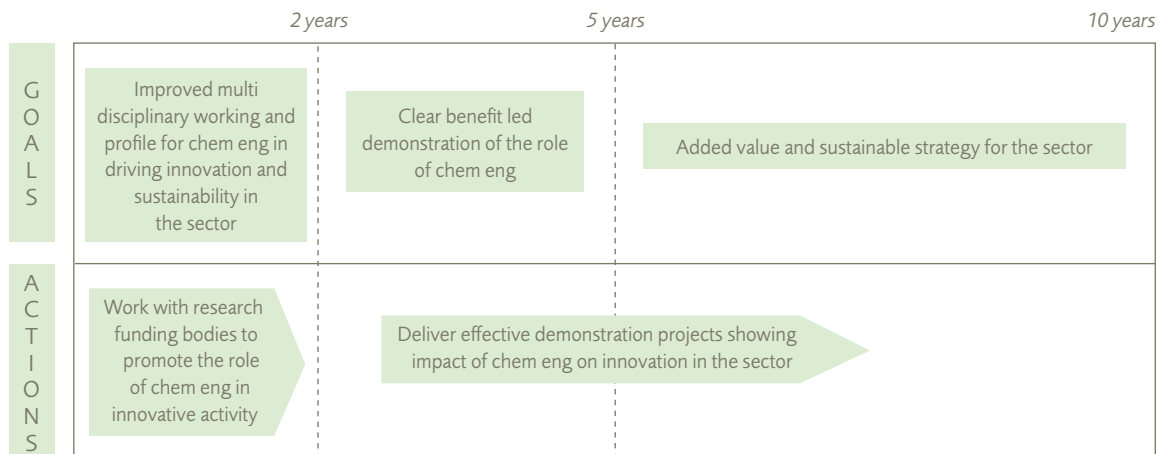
2 years

5 years

10 years

GOALS

Improved multi disciplinary working and profile for chem eng in driving innovation and sustainability in the sector

Clear benefit led demonstration of the role of chem eng

Added value and sustainable strategy for the sector

ACTIONS

Work with research funding bodies to promote the role of chem eng in innovative activity

Deliver effective demonstration projects showing impact of chem eng on innovation in the sector